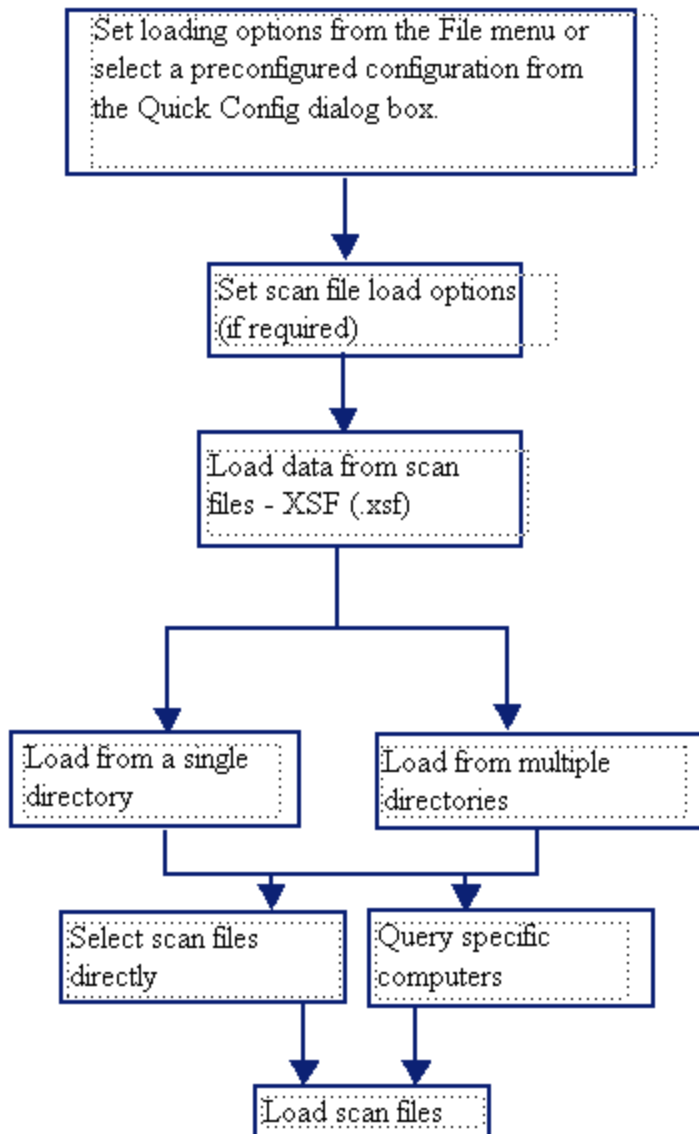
Set loading options from the File menu or select a preconfigured configuration from the Quick Config dialog box.

Set scan file load options (if required)

Load data from scan files - XSF (.xsf)

Load from a single directory

Load from multiple directories

Select scan files directly

Query specific computers

Load scan files